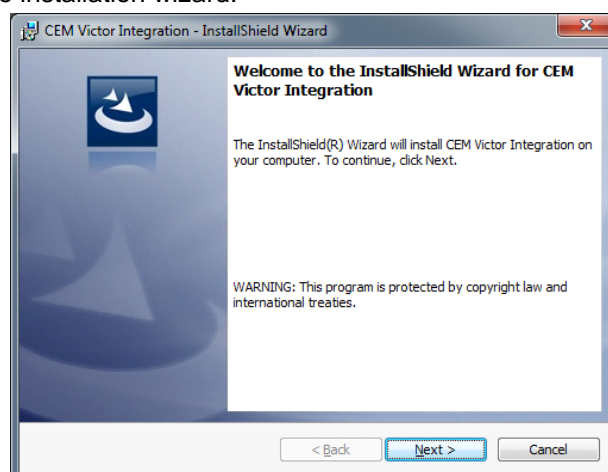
e installation wizard.

CEM Victor Integration - InstallShield Wizard

Welcome to the InstallShield Wizard for CEM Victor Integration

The InstallShield(R) Wizard will install CEM Victor Integration on your computer. To continue, click Next.

WARNING: This program is protected by copyright law and international treaties.

< Back

Next >

Cancel